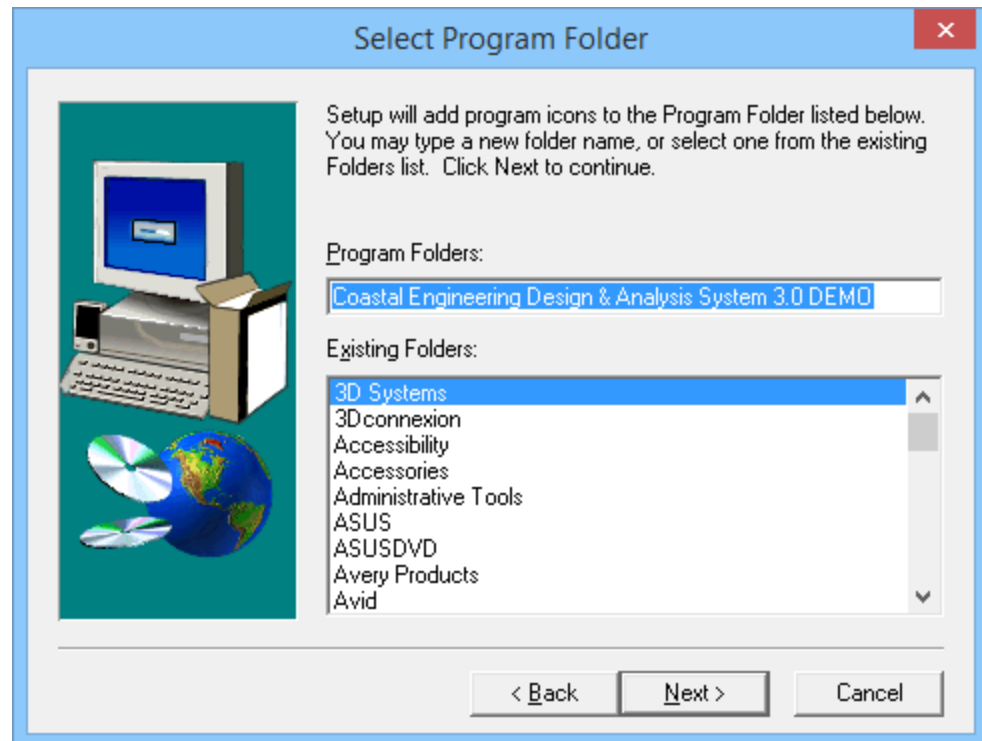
Select Program Folder

Setup will add program icons to the Program Folder listed below. You may type a new folder name, or select one from the existing Folders list. Click Next to continue.

Program Folders:

Coastal Engineering Design & Analysis System 3.0 DEMO

Existing Folders:

3D Systems
3Dconnexion
Accessibility
Accessories
Administrative Tools
ASUS
ASUSDVD
Avery Products
Avid

< Back
Next >
Cancel